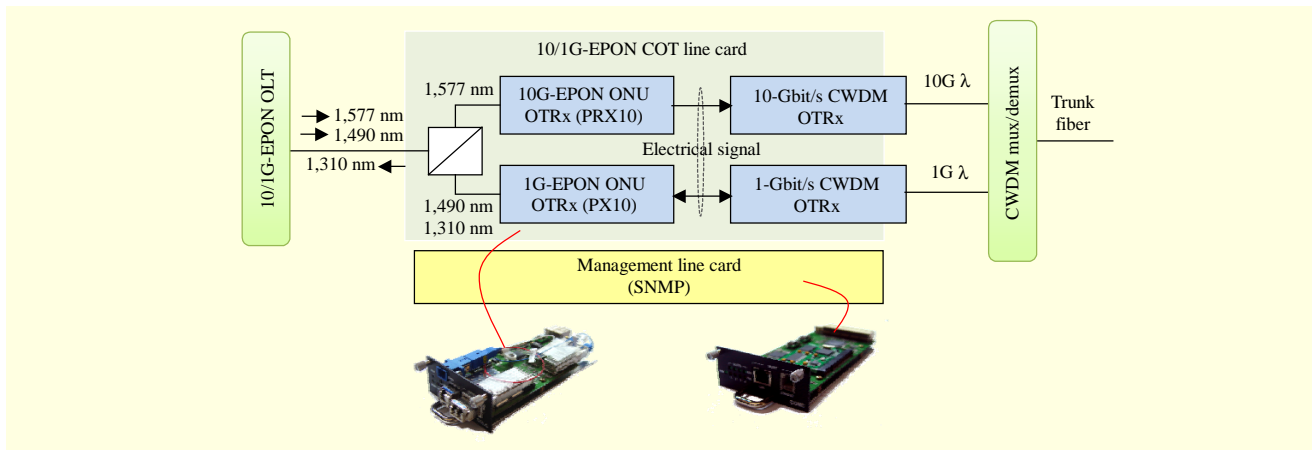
10/1G-EPON OLT

1,577 nm
1,490 nm
1,310 nm

10/1G-EPON COT line card

1,577 nm

10G-EPON ONU OTRx (PRX10)

10-Gbit/s CWDM OTRx

10G λ

Electrical signal

1,490 nm
1,310 nm

1G-EPON ONU OTRx (PX10)

1-Gbit/s CWDM OTRx

1G λ

CWDM mux/demux

Trunk fiber

Management line card (SNMP)